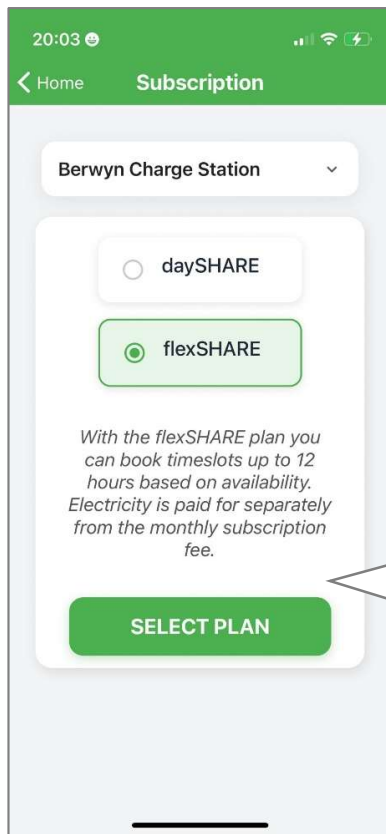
20:03

Home

Subscription

Berwyn Charge Station

daySHARE

flexSHARE

With the flexSHARE plan you can book timeslots up to 12 hours based on availability. Electricity is paid for separately from the monthly subscription fee.

SELECT PLAN